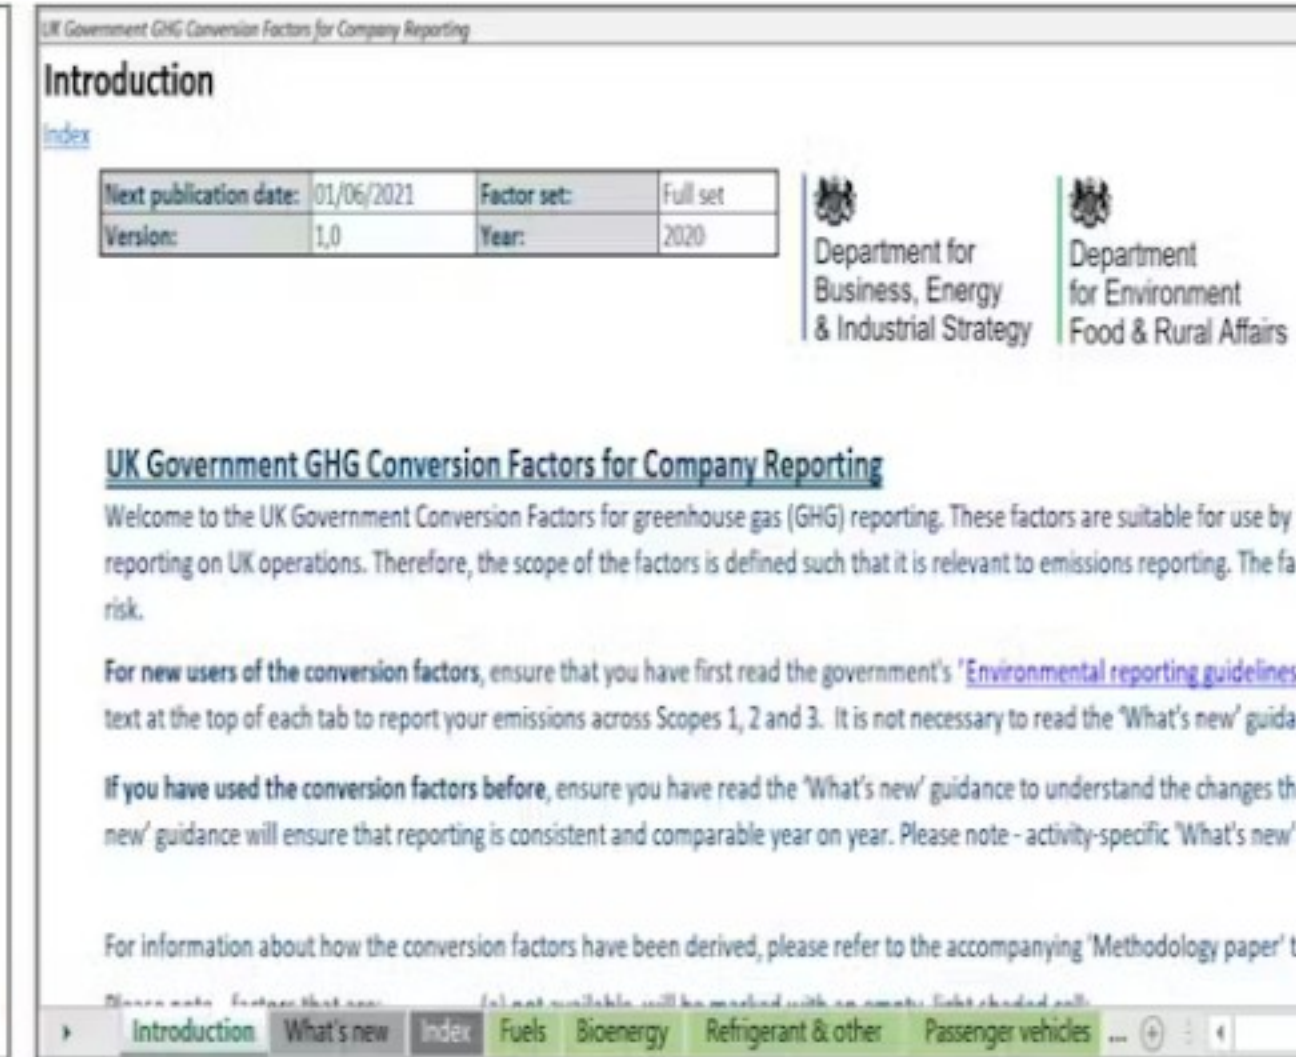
UK Government GHG Conversion Factors for Company Reporting

Introduction

Index

| Next publication date: | 01/06/2021 | Factor set: | Full set |
|---|---|---|---|
| Version: | 1,0 | Year: | 2020 |

Department for Business, Energy & Industrial Strategy

Department for Environment Food & Rural Affairs

UK Government GHG Conversion Factors for Company Reporting

Welcome to the UK Government Conversion Factors for greenhouse gas (GHG) reporting. These factors are suitable for use by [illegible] reporting on UK operations. Therefore, the scope of the factors is defined such that it is relevant to emissions reporting. The fa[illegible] risk.

For new users of the conversion factors, ensure that you have first read the government's 'Environmental reporting guidelines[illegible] text at the top of each tab to report your emissions across Scopes 1, 2 and 3. It is not necessary to read the 'What's new' guida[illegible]

If you have used the conversion factors before, ensure you have read the 'What's new' guidance to understand the changes th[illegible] new' guidance will ensure that reporting is consistent and comparable year on year. Please note - activity-specific 'What's new'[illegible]

For information about how the conversion factors have been derived, please refer to the accompanying 'Methodology paper' t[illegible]

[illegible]

Introduction | What's new | Index | Fuels | Bioenergy | Refrigerant & other | Passenger vehicles | ...